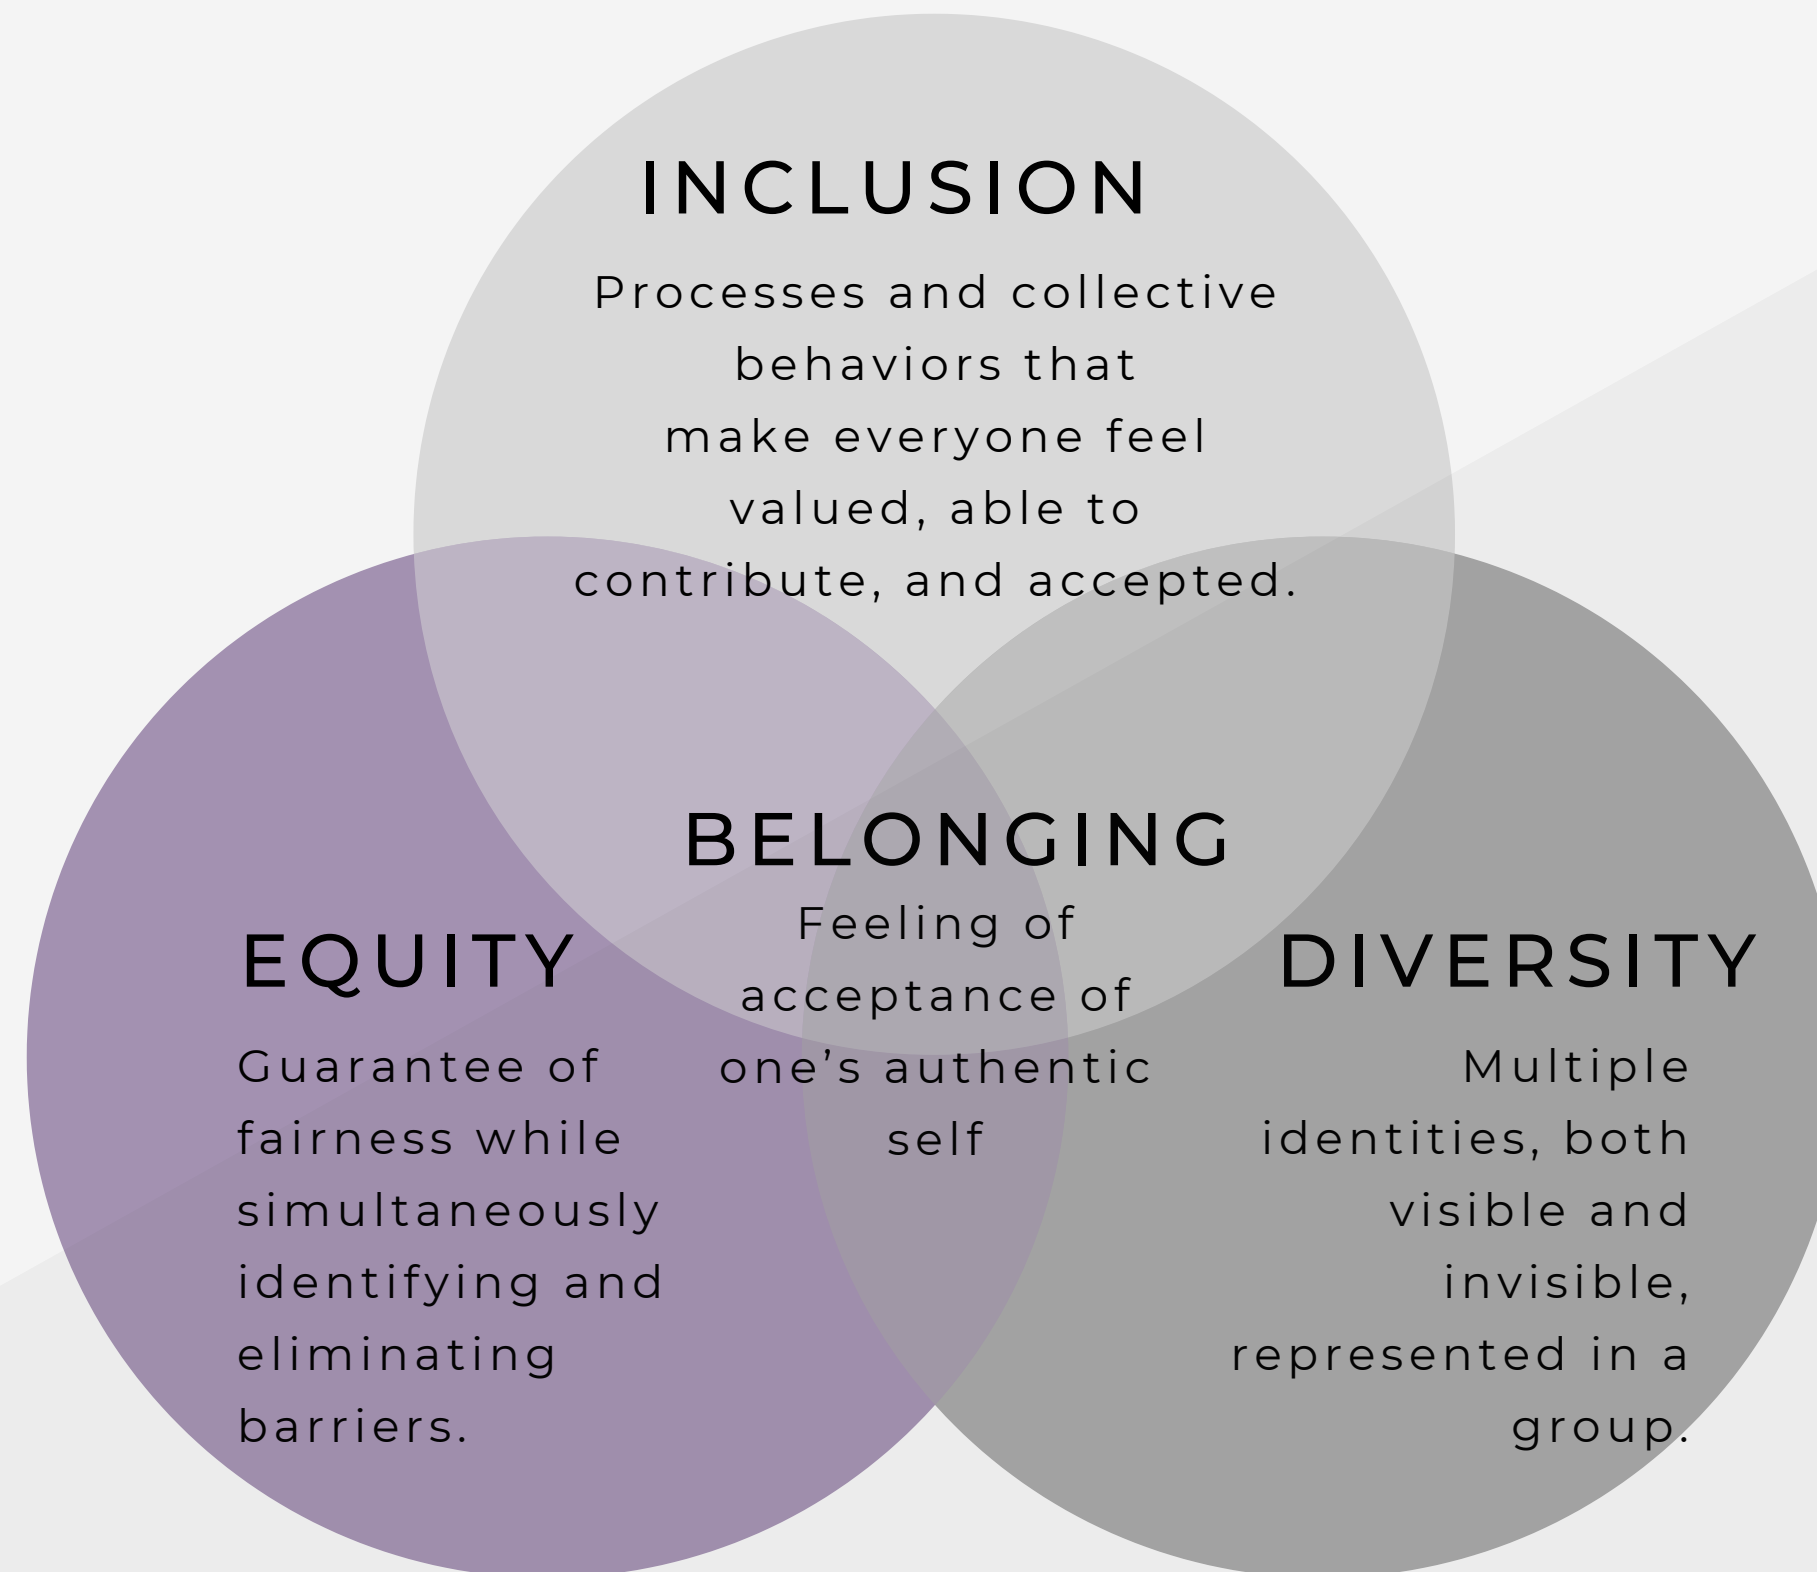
INCLUSION

Processes and collective behaviors that make everyone feel valued, able to contribute, and accepted.

BELONGING

Feeling of acceptance of one’s authentic self

EQUITY

Guarantee of fairness while simultaneously identifying and eliminating barriers.

DIVERSITY

Multiple identities, both visible and invisible, represented in a group.